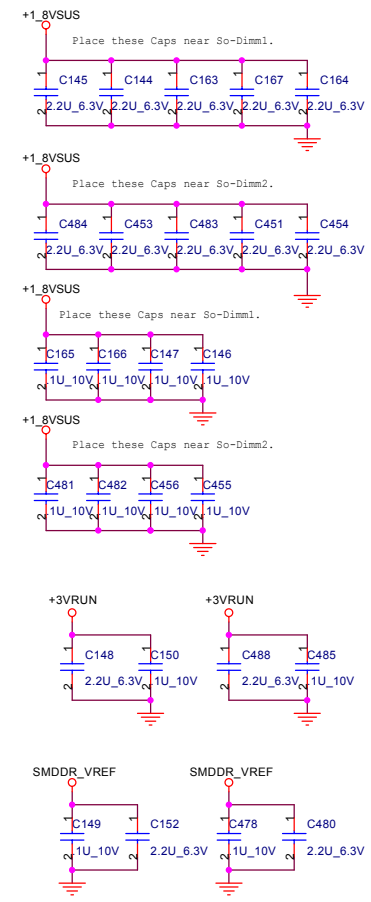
+1_8VSUS

Place these Caps near So-Dimm1.

C145 C144 C163 C167 C164

2.2U_6.3V 2.2U_6.3V 2.2U_6.3V 2.2U_6.3V 2.2U_6.3V

+1_8VSUS

Place these Caps near So-Dimm2.

C484 C453 C483 C451 C454

2.2U_6.3V 2.2U_6.3V 2.2U_6.3V 2.2U_6.3V 2.2U_6.3V

+1_8VSUS

Place these Caps near So-Dimm1.

C165 C166 C147 C146

1U_10V 1U_10V 1U_10V 1U_10V

+1_8VSUS

Place these Caps near So-Dimm2.

C481 C482 C456 C455

1U_10V 1U_10V 1U_10V 1U_10V

+3VRUN

C148 C150

2.2U_6.3V 1U_10V

+3VRUN

C488 C485

2.2U_6.3V 1U_10V

SMDDR_VREF

C149 C152

1U_10V 2.2U_6.3V

SMDDR_VREF

C478 C480

1U_10V 2.2U_6.3V